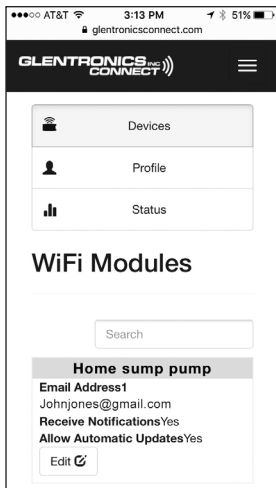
●●●○○ AT&T 3:13 PM 51%
glentronicsconnect.com

GLENTRONICS INC CONNECT

Devices

Profile

Status

WiFi Modules

Search

Home sump pump

Email Address1
Johnjones@gmail.com
Receive NotificationsYes
Allow Automatic UpdatesYes

Edit